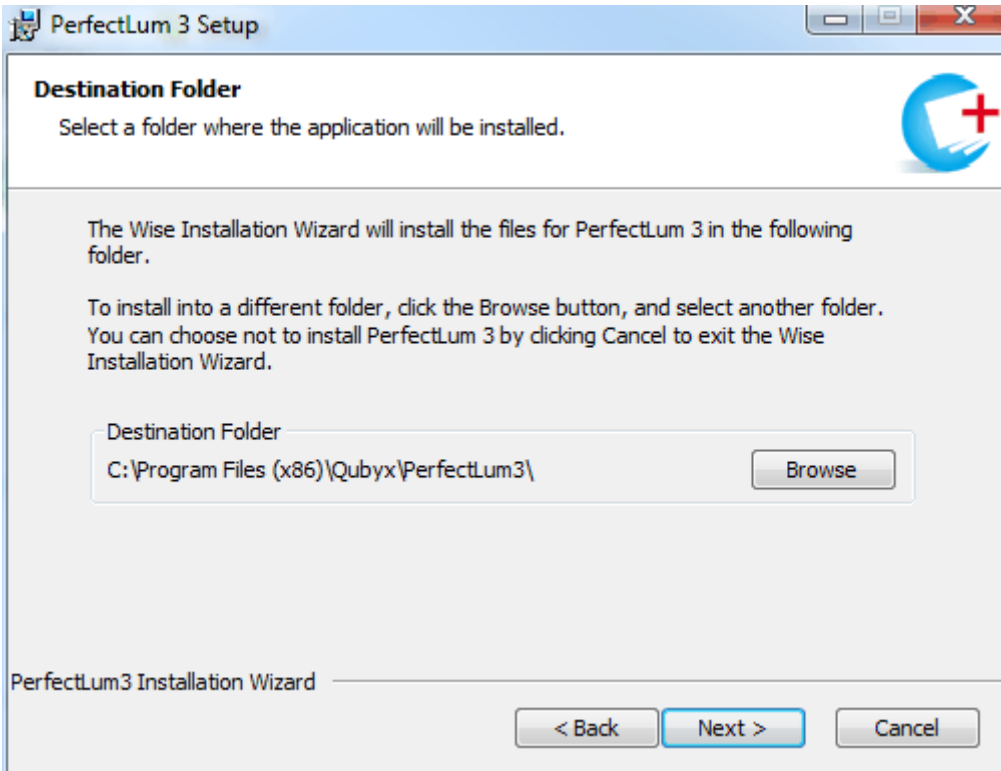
PerfectLum 3 Setup

Destination Folder

Select a folder where the application will be installed.

The Wise Installation Wizard will install the files for PerfectLum 3 in the following folder.

To install into a different folder, click the Browse button, and select another folder. You can choose not to install PerfectLum 3 by clicking Cancel to exit the Wise Installation Wizard.

Destination Folder

C:\Program Files (x86)\Qubyx\PerfectLum3\

Browse

PerfectLum3 Installation Wizard

< Back

Next >

Cancel